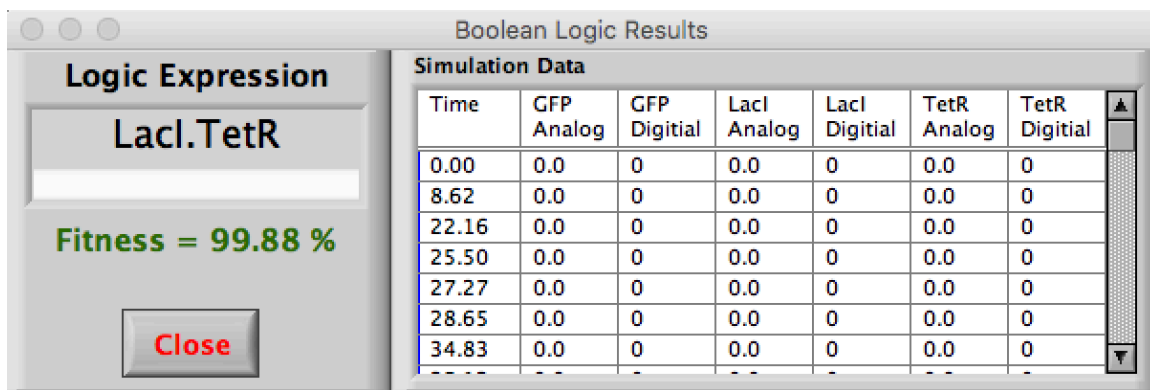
Boolean Logic Results

Logic Expression

LacI.TetR

Fitness = 99.88 %

Close

Simulation Data

| Time | GFP Analog | GFP Digitial | LacI Analog | LacI Digitial | TetR Analog | TetR Digitial |
|---|---|---|---|---|---|---|
| 0.00 | 0.0 | 0 | 0.0 | 0 | 0.0 | 0 |
| 8.62 | 0.0 | 0 | 0.0 | 0 | 0.0 | 0 |
| 22.16 | 0.0 | 0 | 0.0 | 0 | 0.0 | 0 |
| 25.50 | 0.0 | 0 | 0.0 | 0 | 0.0 | 0 |
| 27.27 | 0.0 | 0 | 0.0 | 0 | 0.0 | 0 |
| 28.65 | 0.0 | 0 | 0.0 | 0 | 0.0 | 0 |
| 34.83 | 0.0 | 0 | 0.0 | 0 | 0.0 | 0 |
| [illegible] | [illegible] | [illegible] | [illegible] | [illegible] | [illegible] | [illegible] |